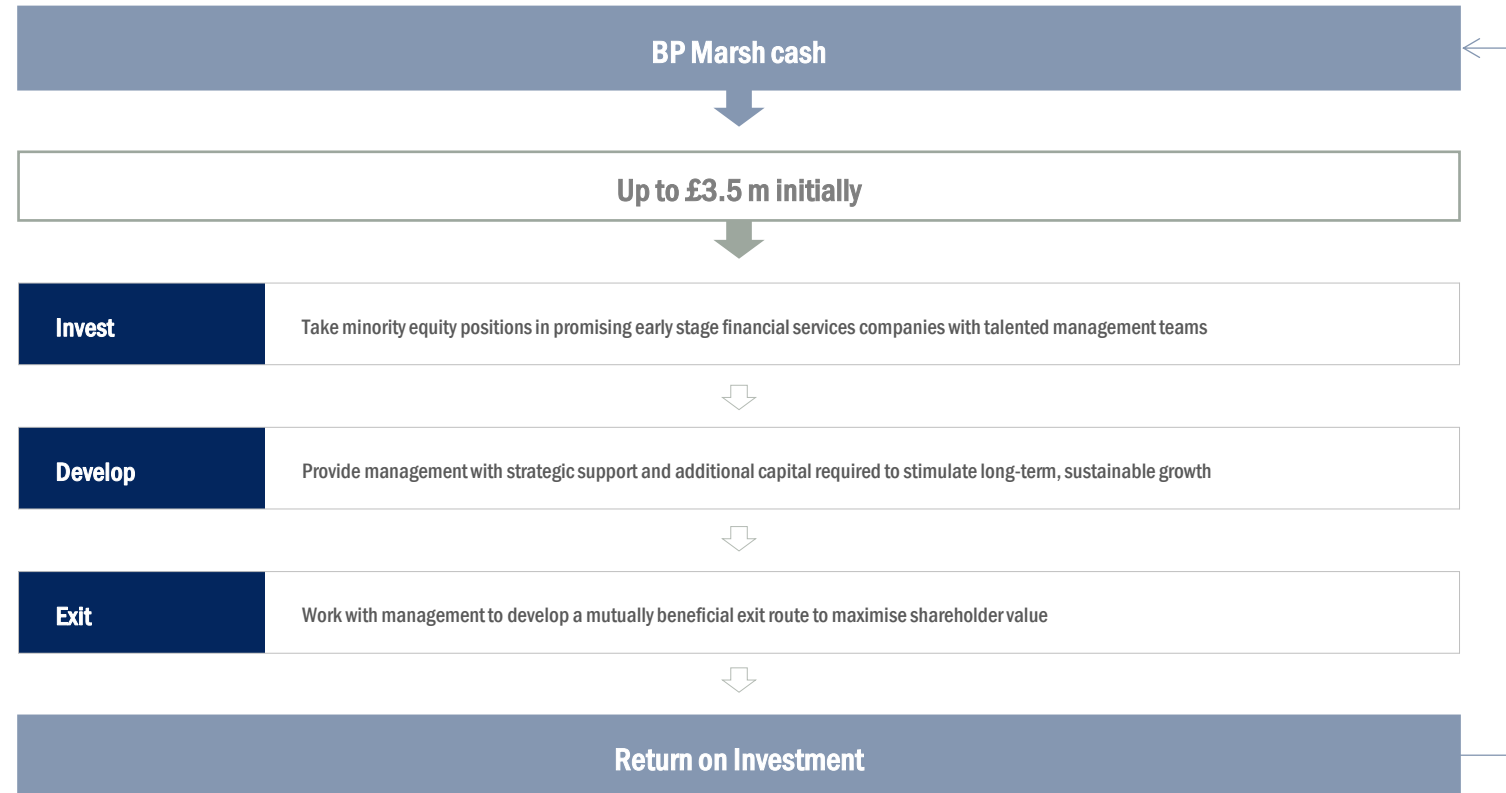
BP Marsh cash

Up to £3.5 m initially

Invest

Take minority equity positions in promising early stage financial services companies with talented management teams

Develop

Provide management with strategic support and additional capital required to stimulate long-term, sustainable growth

Exit

Work with management to develop a mutually beneficial exit route to maximise shareholder value

Return on Investment